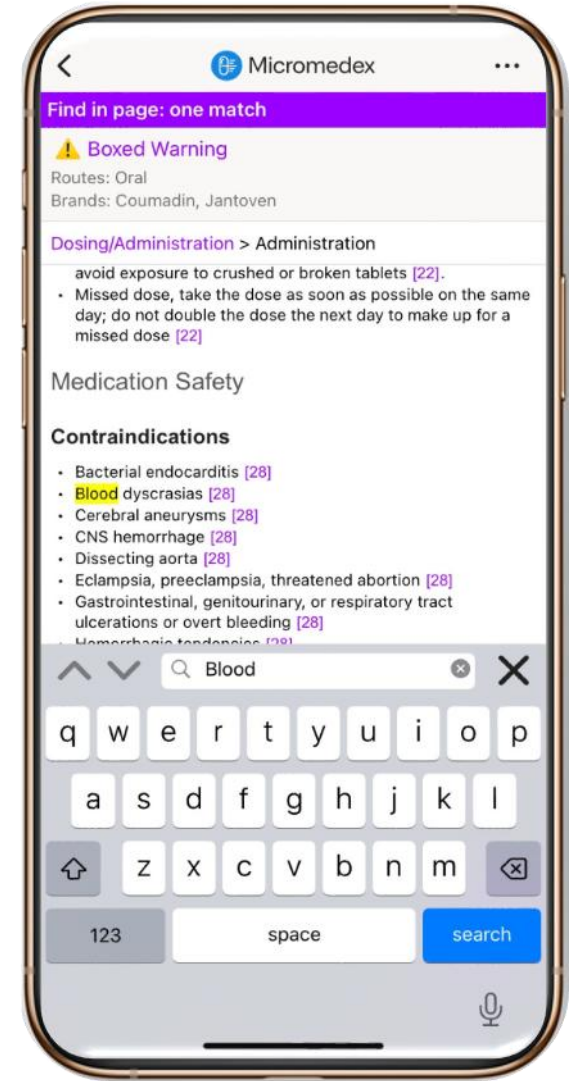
Micromedex

Find in page: one match

Boxed Warning

Routes: Oral

Brands: Coumadin, Jantoven

Dosing/Administration > Administration

avoid exposure to crushed or broken tablets [22].

- Missed dose, take the dose as soon as possible on the same day; do not double the dose the next day to make up for a missed dose [22]

Medication Safety

Contraindications

- Bacterial endocarditis [28]
- Blood dyscrasias [28]
- Cerebral aneurysms [28]
- CNS hemorrhage [28]
- Dissecting aorta [28]
- Eclampsia, preeclampsia, threatened abortion [28]
- Gastrointestinal, genitourinary, or respiratory tract ulcerations or overt bleeding [28]
- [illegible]

Blood

q w e r t y u i o p
a s d f g h j k l
z x c v b n m

123 space search